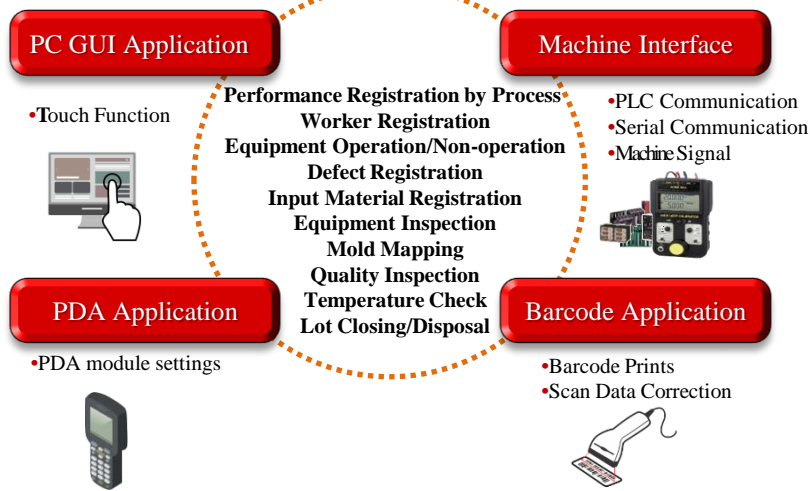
PC GUI Application

•Touch Function

Machine Interface

•PLC Communication
•Serial Communication
•Machine Signal

Performance Registration by Process
Worker Registration
Equipment Operation/Non-operation
Defect Registration
Input Material Registration
Equipment Inspection
Mold Mapping
Quality Inspection
Temperature Check
Lot Closing/Disposal

PDA Application

•PDA module settings

Barcode Application

•Barcode Prints
•Scan Data Correction